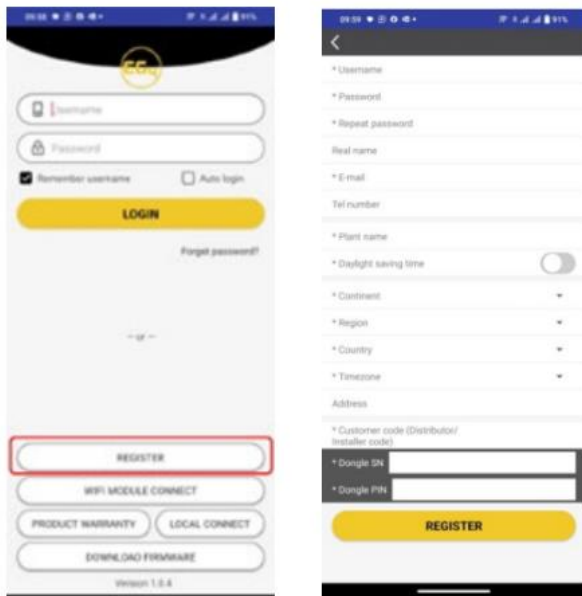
09:58 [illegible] 91%

EG4

Username

Password

Remember username

Auto login

LOGIN

Forget password?

— or —

REGISTER

WIFI MODULE CONNECT

PRODUCT WARRANTY

LOCAL CONNECT

DOWNLOAD FIRMWARE

Version 1.0.4

09:59 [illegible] 91%

* Username

* Password

* Repeat password

Real name

* E-mail

Tel number

* Plant name

* Daylight saving time

* Continent

* Region

* Country

* Timezone

Address

* Customer code (Distributor/ Installer code)

* Dongle SN

* Dongle PIN

REGISTER